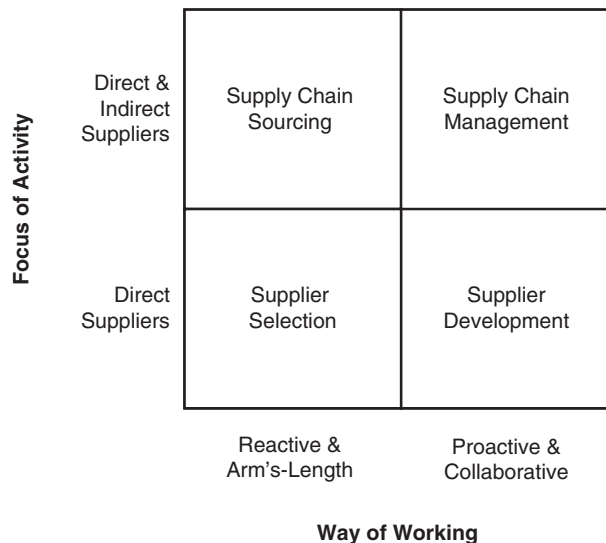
Focus of Activity

Direct & Indirect Suppliers

Supply Chain Sourcing

Supply Chain Management

Direct Suppliers

Supplier Selection

Supplier Development

Reactive & Arm's-Length

Proactive & Collaborative

Way of Working